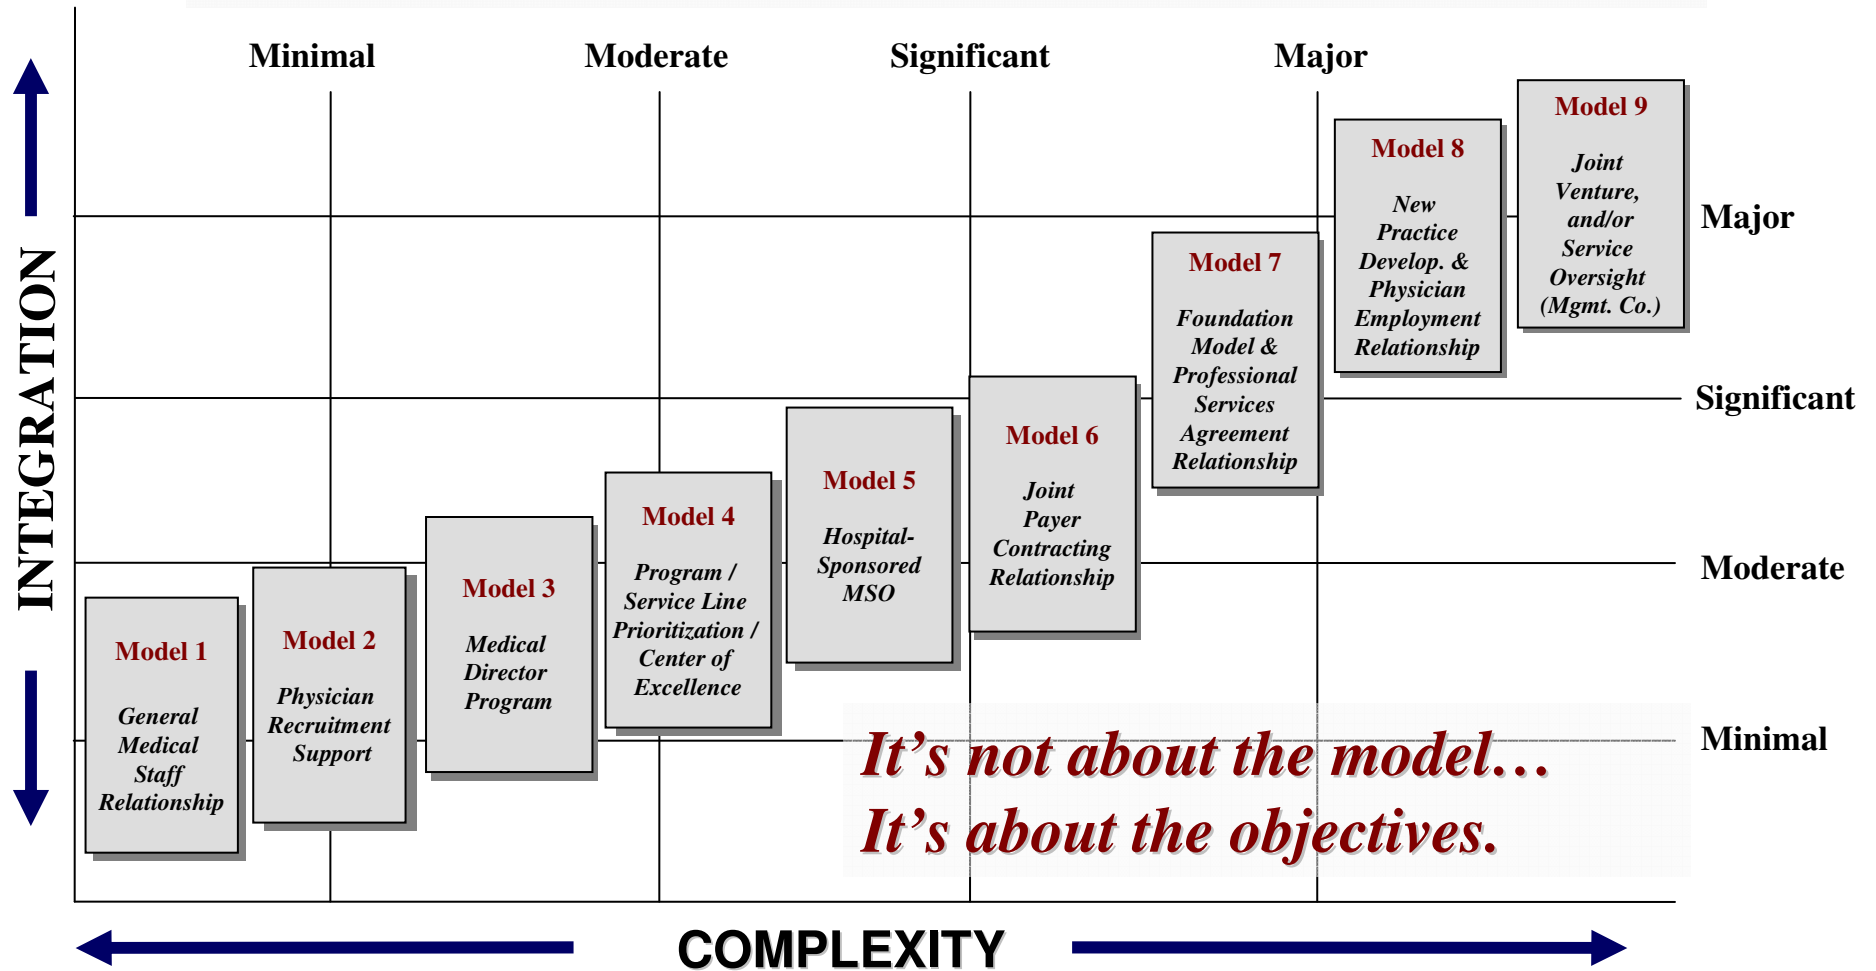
Minimal Moderate Significant Major

INTEGRATION

Model 1
General Medical Staff Relationship

Model 2
Physician Recruitment Support

Model 3
Medical Director Program

Model 4
Program / Service Line Prioritization / Center of Excellence

Model 5
Hospital-Sponsored MSO

Model 6
Joint Payer Contracting Relationship

Model 7
Foundation Model & Professional Services Agreement Relationship

Model 8
New Practice Develop. & Physician Employment Relationship

Model 9
Joint Venture, and/or Service Oversight (Mgmt. Co.)

Major
Significant
Moderate
Minimal

It's not about the model…
It's about the objectives.

COMPLEXITY